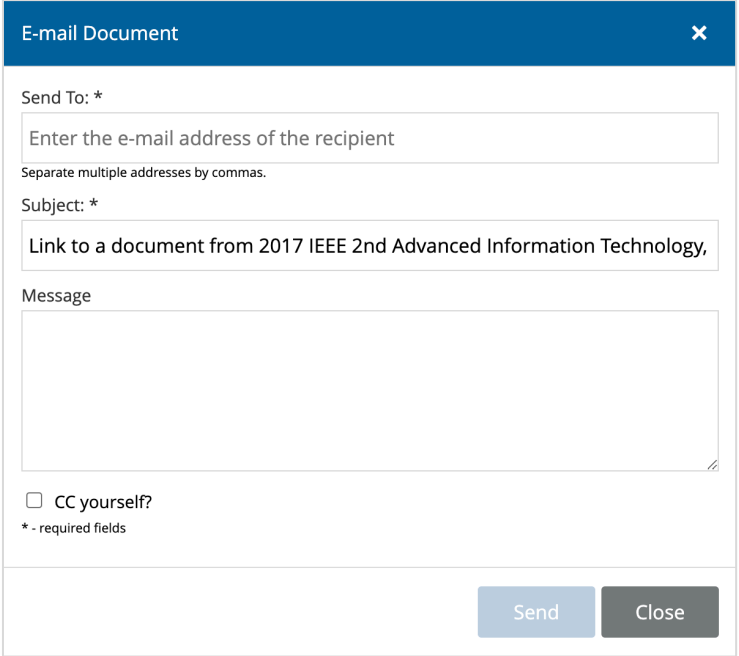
E-mail Document

×

Send To: *

Enter the e-mail address of the recipient

Separate multiple addresses by commas.

Subject: *

Link to a document from 2017 IEEE 2nd Advanced Information Technology,

Message

CC yourself?

* - required fields

Send

Close